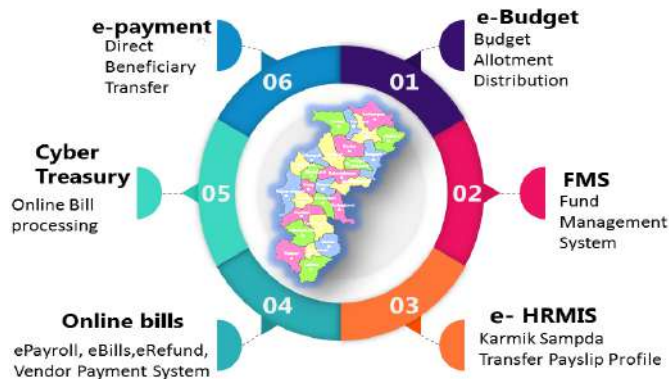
e-payment
Direct Beneficiary Transfer

06

e-Budget
Budget Allotment Distribution

01

FMS
Fund Management System

02

e- HRMIS
Karmik Sampda Transfer Payslip Profile

03

Online bills
ePayroll, eBills,eRefund, Vendor Payment System

04

Cyber Treasury
Online Bill processing

05